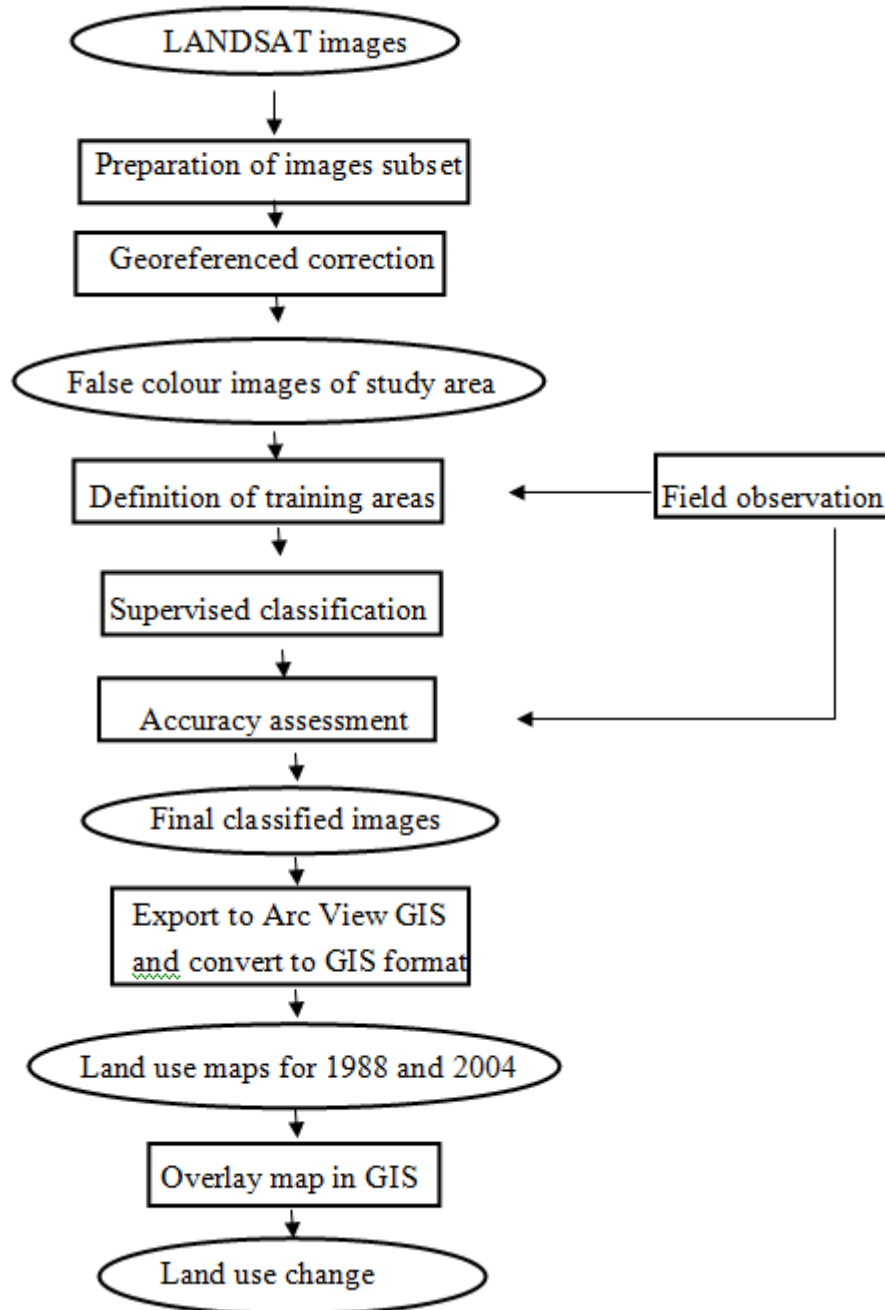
LANDSAT images

Preparation of images subset

Georeferenced correction

False colour images of study area

Definition of training areas

Field observation

Supervised classification

Accuracy assessment

Final classified images

Export to Arc View GIS and convert to GIS format

Land use maps for 1988 and 2004

Overlay map in GIS

Land use change